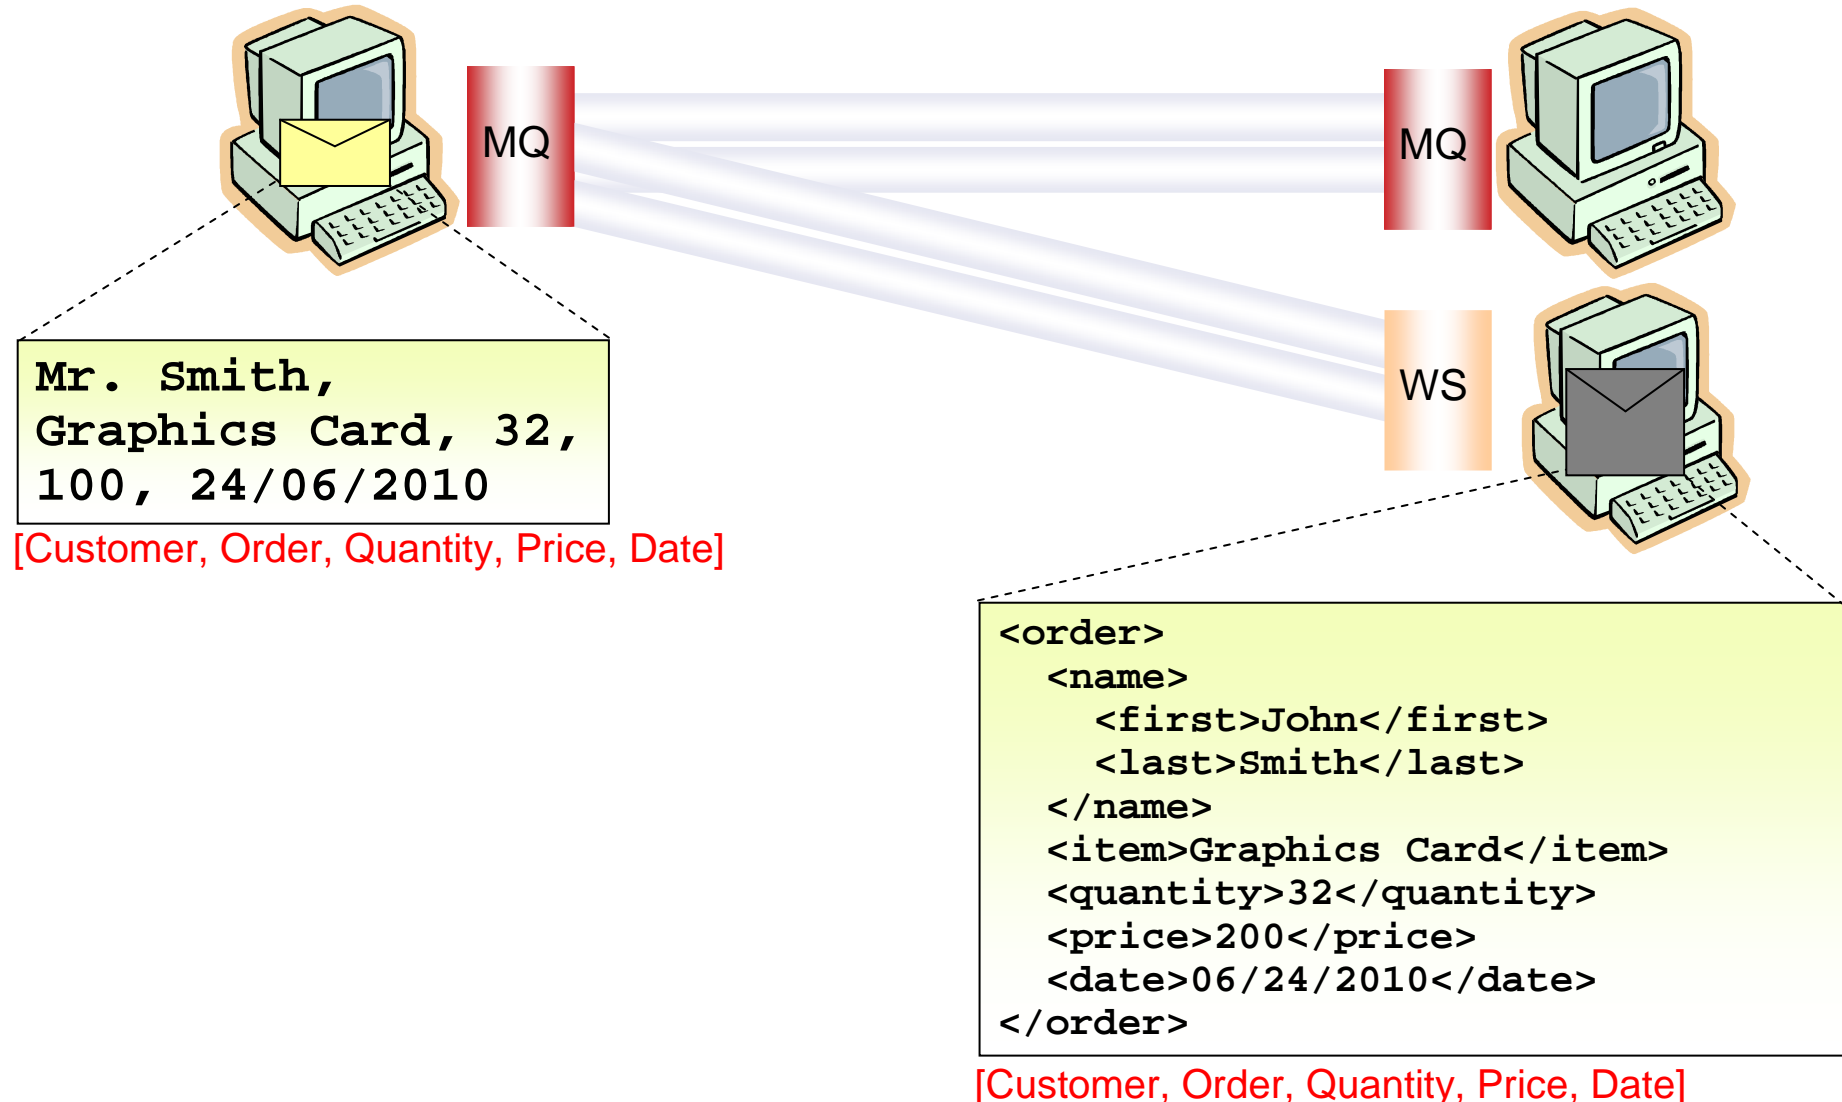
MQ

MQ

WS

Mr. Smith,
Graphics Card, 32,
100, 24/06/2010

[Customer, Order, Quantity, Price, Date]

<order>
<name>
<first>John</first>
<last>Smith</last>
</name>
<item>Graphics Card</item>
<quantity>32</quantity>
<price>200</price>
<date>06/24/2010</date>
</order>

[Customer, Order, Quantity, Price, Date]